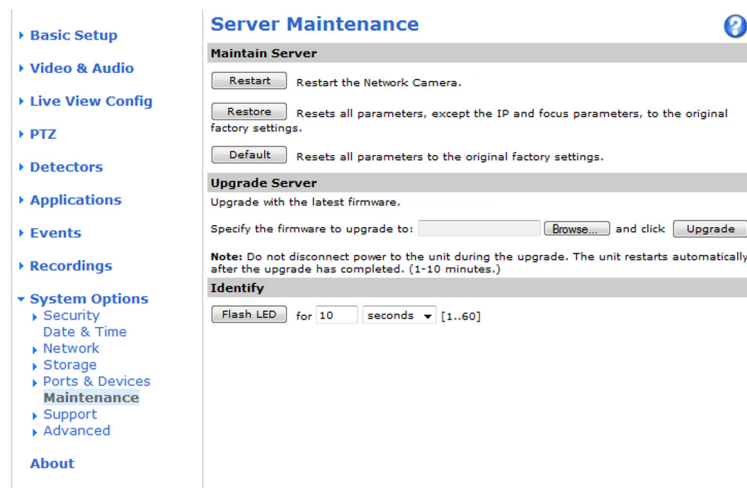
Basic Setup

Video & Audio

Live View Config

PTZ

Detectors

Applications

Events

Recordings

System Options
Security
Date & Time
Network
Storage
Ports & Devices
Maintenance
Support
Advanced

About

Server Maintenance

?

Maintain Server

Restart Restart the Network Camera.

Restore Resets all parameters, except the IP and focus parameters, to the original factory settings.

Default Resets all parameters to the original factory settings.

Upgrade Server

Upgrade with the latest firmware.

Specify the firmware to upgrade to: Browse... and click Upgrade

**Note:** Do not disconnect power to the unit during the upgrade. The unit restarts automatically after the upgrade has completed. (1-10 minutes.)

Identify

Flash LED for 10 seconds [1..60]